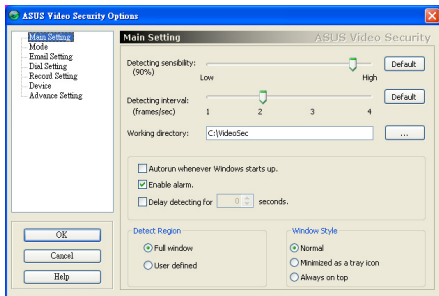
ASUS Video Security Options

Main Setting
Mode
Email Setting
Dial Setting
Record Setting
Device
Advance Setting

Main Setting
ASUS Video Security

Detecting sensibility: (90%)
Low
High
Default

Detecting interval: (frames/sec)
1
2
3
4
Default

Working directory:
C:\VideoSec
...

Autorun whenever Windows starts up.
Enable alarm.
Delay detecting for
0
seconds.

Detect Region
Full window
User defined

Window Style
Normal
Minimized as a tray icon
Always on top

OK
Cancel
Help